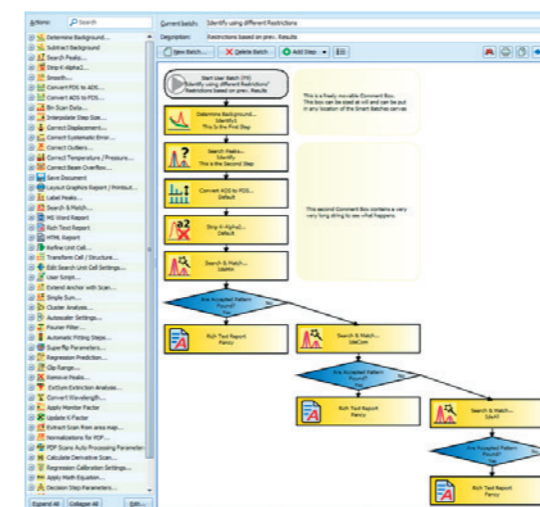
Actions: Search

Determine Background...
Subtract Background
Search Peaks...
Strip K-Alpha2...
Smooth...
Convert PDS to ADS...
Convert ADS to PDS...
Bin Scan Data...
Interpolate Step Size...
Correct Displacement...
Correct Systematic Error...
Correct Outliers...
Correct Temperature / Pressure...
Correct Beam Overflow...
Save Document
Layout Graphics Report / Printout...
Label Peaks...
Search & Match...
MS Word Report
Rich Text Report
HTML Report
Refine Unit Cell...
Transform Cell / Structure...
Edit Search Unit Cell Settings...
User Script...
Extend Anchor with Scan...
Simple Sum...
Cluster Analysis...
Autoscaler Settings...
Fourier Filter...
Automatic Fitting Steps...
Superflip Parameters...
Regression Prediction...
Clip Range...
Remove Peaks...
ExtSym Extinction Analysis...
Convert Wavelength...
Apply Monitor Factor
Update K-Factor
Extract Scan from area map...
Normalizations for PDF...
PDF Scans Auto Processing Parameters
Calculate Derivative Scan...
Regression Calibration Settings...
Apply Math Equation...
Decision Step Parameters...

Expand All   Collapse All   Edit...

Current batch: Identify using different Restrictions
Description: Restrictions based on prev. Results

New Batch...   Delete Batch   Add Step   

Start User Batch (??)
Identify using different Restrictions
Restrictions based on prev. Results

This is a freely movable Comment Box. This box can be sized at will and can be put in any location of the Smart Batches canvas.

Determine Background...
Identify1
This is the First Step

Search Peaks...
Identify
This is the Second Step

Convert ADS to PDS...
Default

Strip K-Alpha2...
Default

Search & Match...
IdeAIl

This second Comment Box contains a very very long string to see what happens.

Are Accepted Pattern Found?
Yes   No

Rich Text Report
Fancy

Search & Match...
IdeCom

Are Accepted Pattern Found?
Yes   No

Rich Text Report
Fancy

Search & Match...
IdeAll

Are Accepted Pattern Found?
Yes   No

Rich Text Report
Fancy